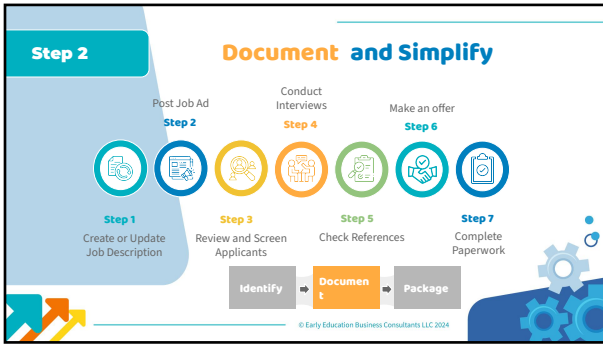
Step 2

Document and Simplify

Post Job Ad
Step 2

Conduct Interviews
Step 4

Make an offer
Step 6

Step 1
Create or Update Job Description

Step 3
Review and Screen Applicants

Step 5
Check References

Step 7
Complete Paperwork

Identify

Document

Package

© Early Education Business Consultants LLC 2024